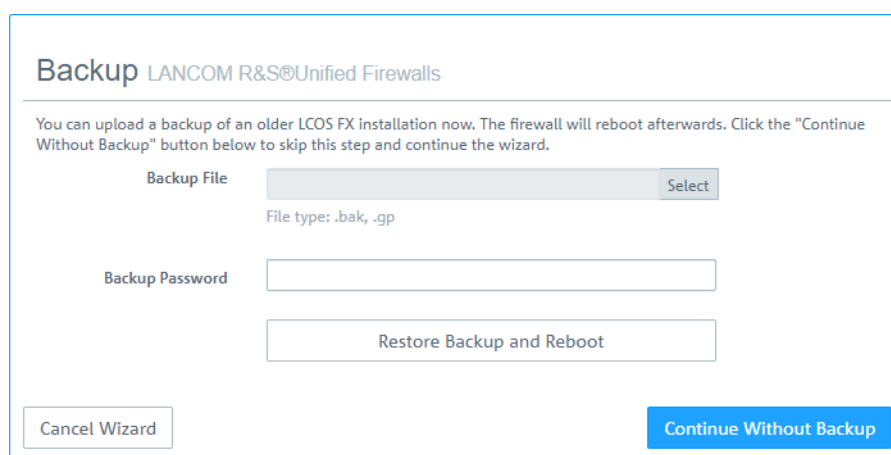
Backup LANCOM R&S®Unified Firewalls

You can upload a backup of an older LCOS FX installation now. The firewall will reboot afterwards. Click the "Continue Without Backup" button below to skip this step and continue the wizard.

Backup File

Select

File type: .bak, .gp

Backup Password

Restore Backup and Reboot

Cancel Wizard

Continue Without Backup